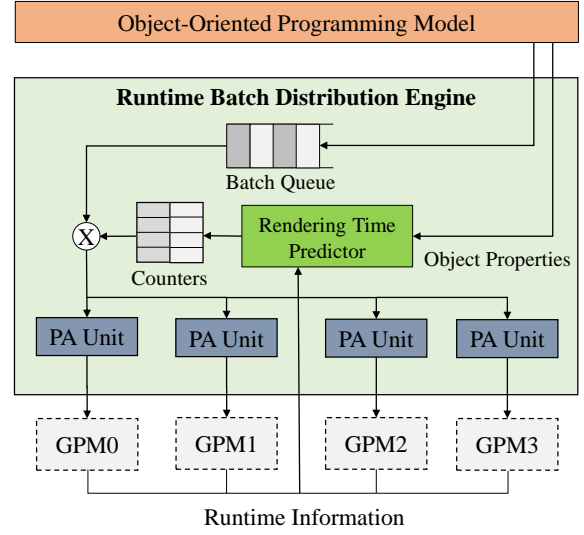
Object-Oriented Programming Model

Runtime Batch Distribution Engine

Batch Queue

X

Counters

Rendering Time Predictor

Object Properties

PA Unit

PA Unit

PA Unit

PA Unit

GPM0

GPM1

GPM2

GPM3

Runtime Information